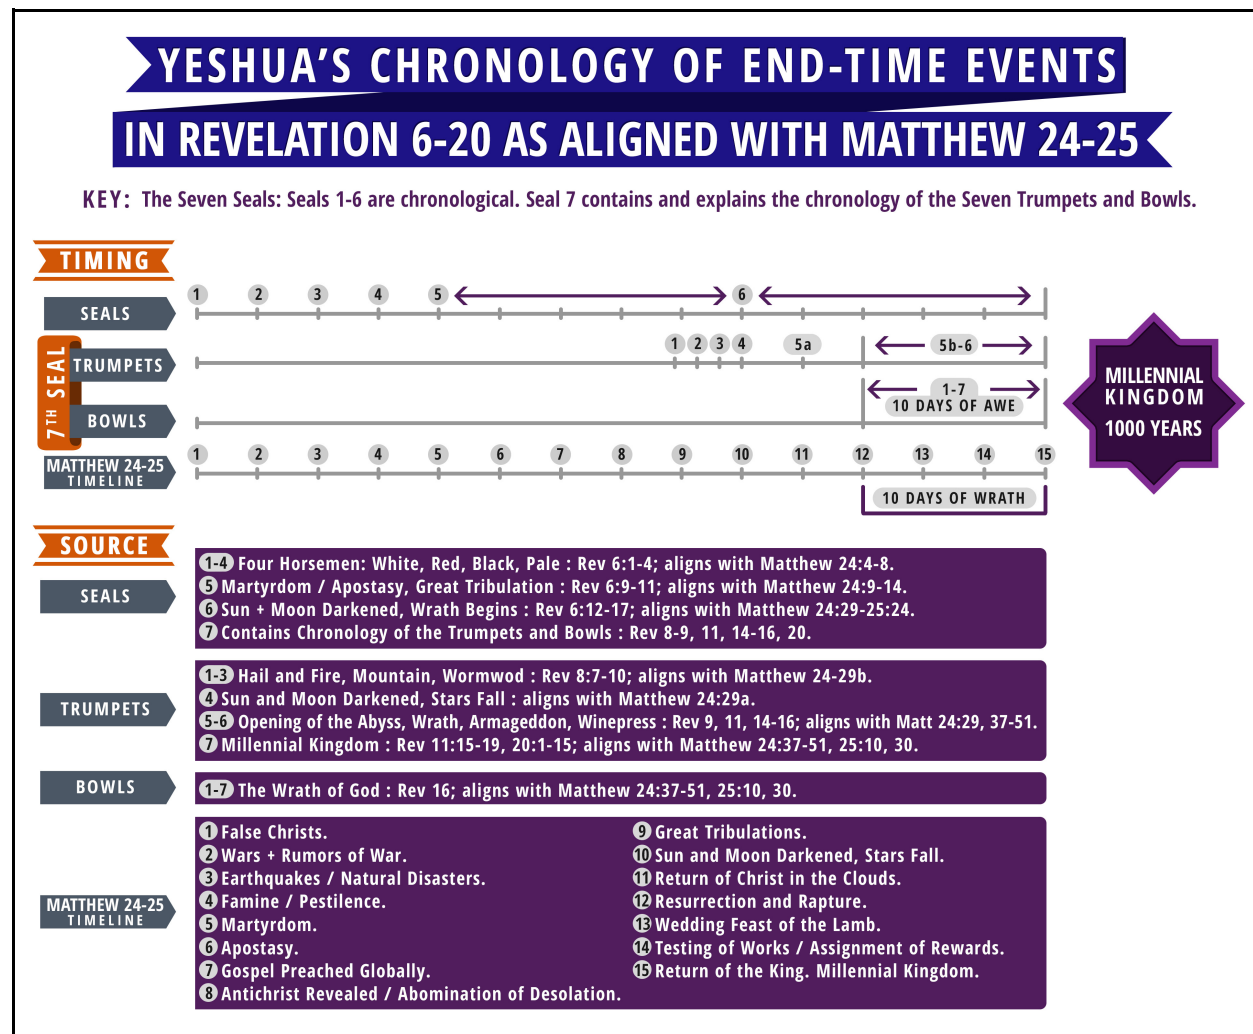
YESHUA'S CHRONOLOGY OF END-TIME EVENTS
IN REVELATION 6-20 AS ALIGNED WITH MATTHEW 24-25

KEY: The Seven Seals: Seals 1-6 are chronological. Seal 7 contains and explains the chronology of the Seven Trumpets and Bowls.

TIMING

SEALS 1 2 3 4 5 6

7TH SEAL

TRUMPETS 1 2 3 4 5a 5b-6

BOWLS 1-7 10 DAYS OF AWE

MATTHEW 24-25 TIMELINE 1 2 3 4 5 6 7 8 9 10 11 12 13 14 15

10 DAYS OF WRATH

MILLENNIAL KINGDOM 1000 YEARS

SOURCE

SEALS
1-4 Four Horsemen: White, Red, Black, Pale : Rev 6:1-4; aligns with Matthew 24:4-8.
5 Martyrdom / Apostasy, Great Tribulation : Rev 6:9-11; aligns with Matthew 24:9-14.
6 Sun + Moon Darkened, Wrath Begins : Rev 6:12-17; aligns with Matthew 24:29-25:24.
7 Contains Chronology of the Trumpets and Bowls : Rev 8-9, 11, 14-16, 20.

TRUMPETS
1-3 Hail and Fire, Mountain, Wormwod : Rev 8:7-10; aligns with Matthew 24-29b.
4 Sun and Moon Darkened, Stars Fall : aligns with Matthew 24:29a.
5-6 Opening of the Abyss, Wrath, Armageddon, Winepress : Rev 9, 11, 14-16; aligns with Matt 24:29, 37-51.
7 Millennial Kingdom : Rev 11:15-19, 20:1-15; aligns with Matthew 24:37-51, 25:10, 30.

BOWLS
1-7 The Wrath of God : Rev 16; aligns with Matthew 24:37-51, 25:10, 30.

MATTHEW 24-25 TIMELINE
1 False Christs.
2 Wars + Rumors of War.
3 Earthquakes / Natural Disasters.
4 Famine / Pestilence.
5 Martyrdom.
6 Apostasy.
7 Gospel Preached Globally.
8 Antichrist Revealed / Abomination of Desolation.
9 Great Tribulations.
10 Sun and Moon Darkened, Stars Fall.
11 Return of Christ in the Clouds.
12 Resurrection and Rapture.
13 Wedding Feast of the Lamb.
14 Testing of Works / Assignment of Rewards.
15 Return of the King. Millennial Kingdom.